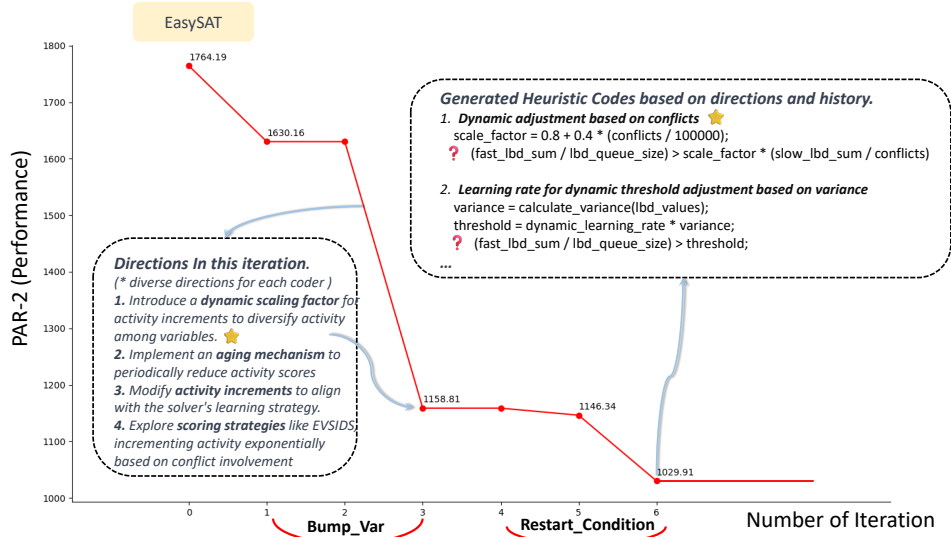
EasySAT

PAR-2 (Performance)

1800
1700
1600
1500
1400
1300
1200
1100
1000

1764.19
1630.16
1158.81
1146.34
1029.91

0 1 2 3 4 5 6

Bump_Var
Restart_Condition
Number of Iteration

Generated Heuristic Codes based on directions and history.
1. Dynamic adjustment based on conflicts
scale_factor = 0.8 + 0.4 * (conflicts / 100000);
(fast_lbd_sum / lbd_queue_size) > scale_factor * (slow_lbd_sum / conflicts)

2. Learning rate for dynamic threshold adjustment based on variance
variance = calculate_variance(lbd_values);
threshold = dynamic_learning_rate * variance;
(fast_lbd_sum / lbd_queue_size) > threshold;
...

Directions In this iteration.
(* diverse directions for each coder )
1. Introduce a dynamic scaling factor for activity increments to diversify activity among variables.
2. Implement an aging mechanism to periodically reduce activity scores
3. Modify activity increments to align with the solver's learning strategy.
4. Explore scoring strategies like EVSIDS, incrementing activity exponentially based on conflict involvement